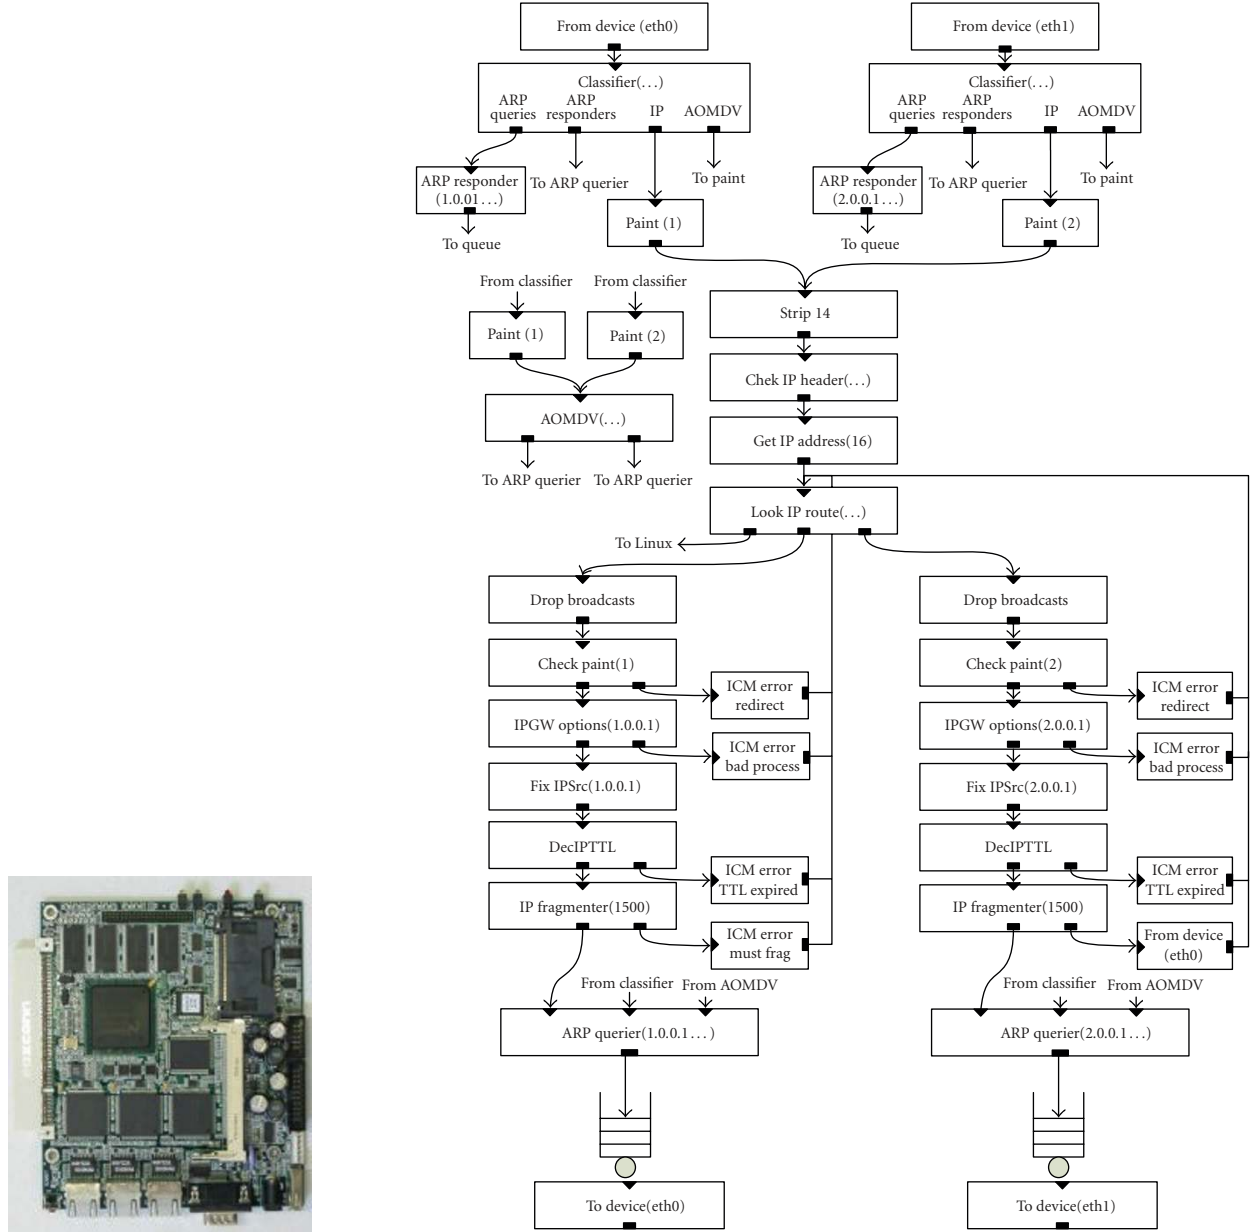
From device (eth0)

From device (eth1)

Classifier(. . .)
ARP queries
ARP responders
IP
AOMDV

Classifier(. . .)
ARP queries
ARP responders
IP
AOMDV

ARP responder (1.0.01 . . .)
To queue
To ARP querier
To paint
Paint (1)

ARP responder (2.0.0.1 . . .)
To queue
To ARP querier
To paint
Paint (2)

From classifier
From classifier
Paint (1)
Paint (2)
AOMDV(. . .)
To ARP querier
To ARP querier

Strip 14
Chek IP header(. . .)
Get IP address(16)
Look IP route(. . .)
To Linux

Drop broadcasts
Check paint(1)
ICM error redirect
IPGW options(1.0.0.1)
ICM error bad process
Fix IPSrc(1.0.0.1)
DecIPTTL
ICM error TTL expired
IP fragmenter(1500)
ICM error must frag
From classifier
From AOMDV
ARP querier(1.0.0.1 . . .)
To device(eth0)

Drop broadcasts
Check paint(2)
ICM error redirect
IPGW options(2.0.0.1)
ICM error bad process
Fix IPSrc(2.0.0.1)
DecIPTTL
ICM error TTL expired
IP fragmenter(1500)
From device (eth0)
From classifier
From AOMDV
ARP querier(2.0.0.1 . . .)
To device(eth1)